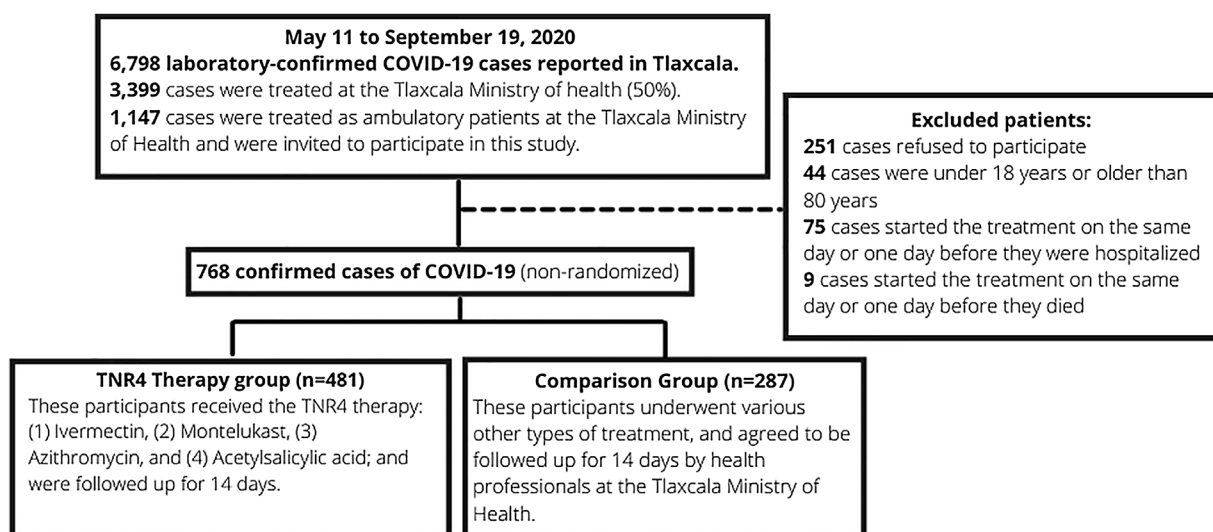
May 11 to September 19, 2020
6,798 laboratory-confirmed COVID-19 cases reported in Tlaxcala.
3,399 cases were treated at the Tlaxcala Ministry of health (50%).
1,147 cases were treated as ambulatory patients at the Tlaxcala Ministry of Health and were invited to participate in this study.

Excluded patients:
251 cases refused to participate
44 cases were under 18 years or older than 80 years
75 cases started the treatment on the same day or one day before they were hospitalized
9 cases started the treatment on the same day or one day before they died

768 confirmed cases of COVID-19 (non-randomized)

TNR4 Therapy group (n=481)
These participants received the TNR4 therapy: (1) Ivermectin, (2) Montelukast, (3) Azithromycin, and (4) Acetylsalicylic acid; and were followed up for 14 days.

Comparison Group (n=287)
These participants underwent various other types of treatment, and agreed to be followed up for 14 days by health professionals at the Tlaxcala Ministry of Health.